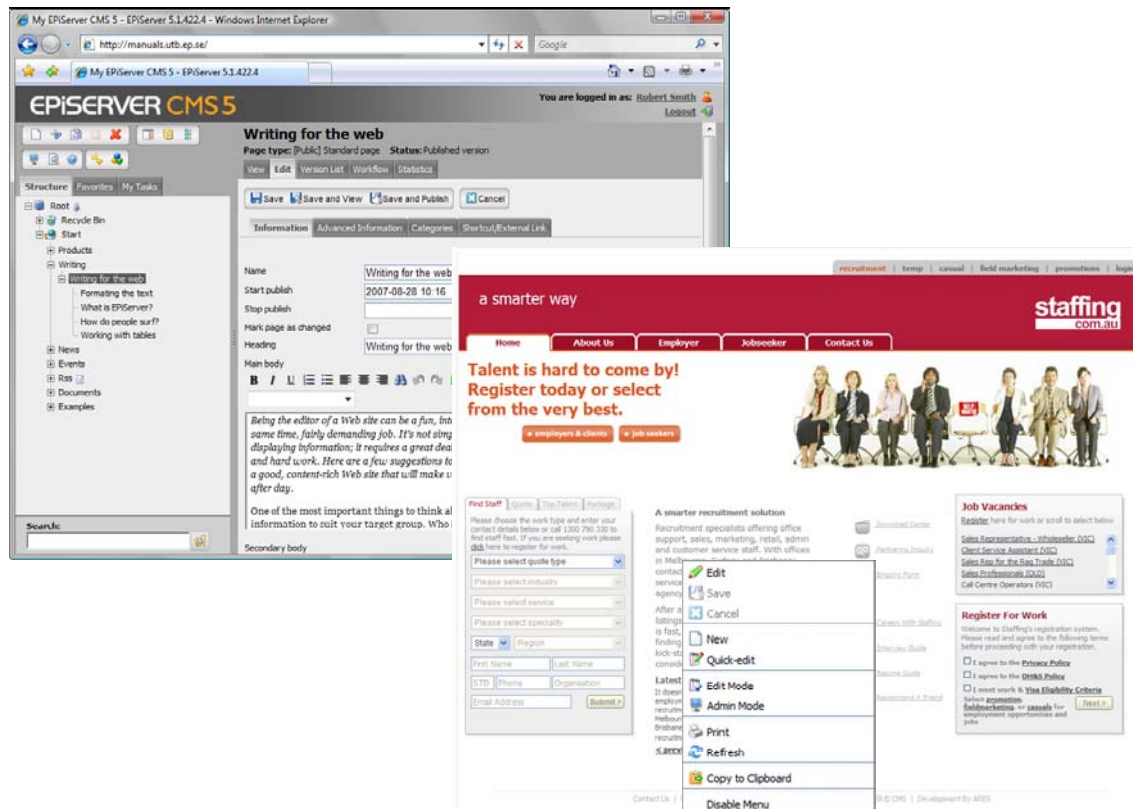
My EPiServer CMS 5 - EPiServer 5.1.422.4 - Windows Internet Explorer

http://manuals.utb.ep.se/

Google

My EPiServer CMS 5 - EPiServer 5.1.422.4

EPiSERVER CMS 5

You are logged in as: Robert Smith

Logout

Structure Favorites My Tasks

Root
Recycle Bin
Start
Products
Writing
Writing for the web
Formating the text
What is EPiServer?
How do people surf?
Working with tables
News
Events
Rss
Documents
Examples

Search

Writing for the web

Page type: [Public] Standard page Status: Published version

View Edit Version List Workflow Statistics

Save Save and View Save and Publish Cancel

Information Advanced Information Categories Shortcut/External Link

Name Writing for the web
Start publish 2007-08-28 10:16
Stop publish
Mark page as changed
Heading Writing for the web
Main body

Being the editor of a Web site can be a fun, int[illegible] same time, fairly demanding job. It's not sim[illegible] displaying information; it requires a great dea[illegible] and hard work. Here are a few suggestions t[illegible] a good, content-rich Web site that will make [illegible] after day.

One of the most important things to think a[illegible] information to suit your target group. Who i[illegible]

Secondary body

recruitment | temp | casual | field marketing | promotions | logi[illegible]

a smarter way

staffing com.au

Home About Us Employer Jobseeker Contact Us

Talent is hard to come by! Register today or select from the very best.

» employers & clients » job seekers

Find Staff Quote Top Talent Package

Please choose the work type and enter your contact details below or call 1300 790 330 to find staff fast. If you are seeking work please click here to register for work.

Please select quote type
Please select industry
Please select service
Please select speciality
State Region
First Name Last Name
STD Phone Organisation
Email Address Submit >

A smarter recruitment solution

Recruitment specialists offering office support, sales, marketing, retail, admin and customer service staff. With offices in Melb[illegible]

Edit
Save
Cancel
New
Quick-edit
Edit Mode
Admin Mode
Print
Refresh
Copy to Clipboard
Disable Menu

Download Center
Referral Enquiry
Enquiry Form
Careers With Staffing
Interview Guide
Resume Guide
Recommend A Friend

Job Vacancies

Register here for work or scroll to select below

Sales Representative - Wholeseller (VIC)
Client Service Assistant (VIC)
Sales Rep for the Rag Trade (VIC)
Sales Professionals (QLD)
Call Centre Operators (VIC)

Register For Work

Welcome to Staffing's registration system. Please read and agree to the following terms before proceeding with your registration.

I agree to the Privacy Policy
I agree to the OH&S Policy
I meet work & Visa Eligibility Criteria

Select promotion, fieldmarketing, or casuals for employment opportunities and jobs

Next >

Contact Us | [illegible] © CMS | Development By AIIES